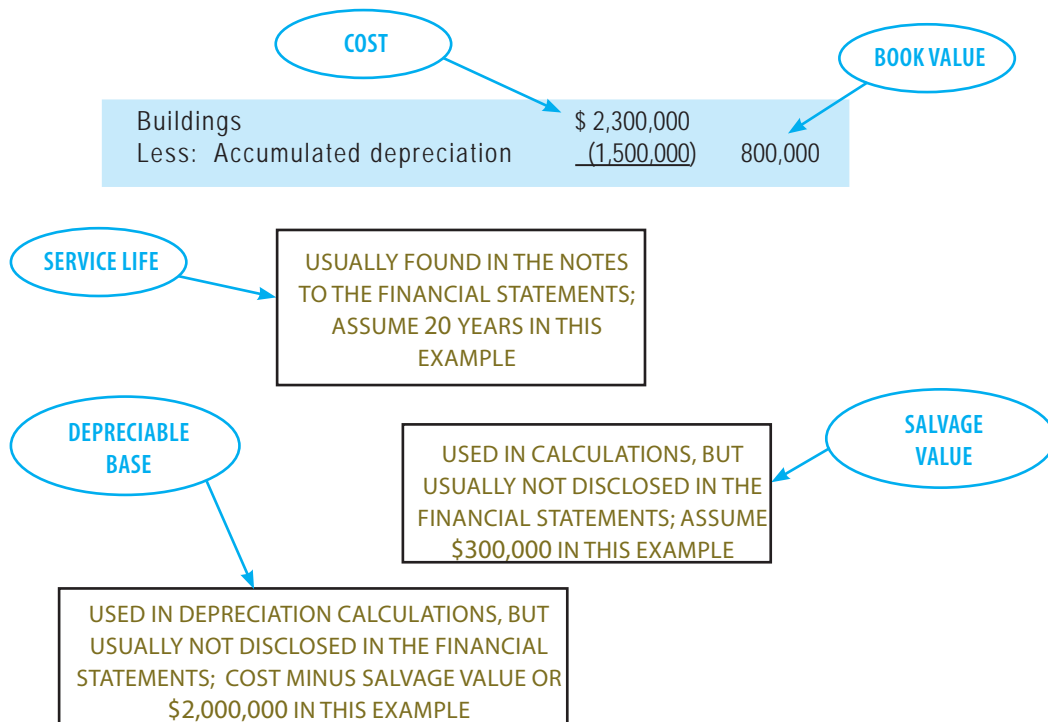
COST

BOOK VALUE

| | | |
|---|---|---|
| Buildings | \$ 2,300,000 | |
| Less: Accumulated depreciation | (1,500,000) | 800,000 |

SERVICE LIFE

USUALLY FOUND IN THE NOTES TO THE FINANCIAL STATEMENTS; ASSUME 20 YEARS IN THIS EXAMPLE

DEPRECIABLE BASE

SALVAGE VALUE

USED IN CALCULATIONS, BUT USUALLY NOT DISCLOSED IN THE FINANCIAL STATEMENTS; ASSUME \$300,000 IN THIS EXAMPLE

USED IN DEPRECIATION CALCULATIONS, BUT USUALLY NOT DISCLOSED IN THE FINANCIAL STATEMENTS; COST MINUS SALVAGE VALUE OR \$2,000,000 IN THIS EXAMPLE